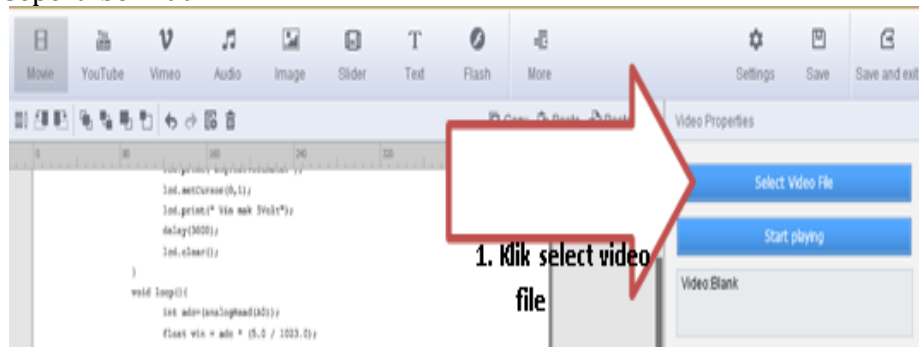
Movie YouTube Vimeo Audio Image Slider Text Flash More Settings Save Save and exit

Copy Paste Paste

Video Properties

Select Video File

Start playing

Video Blank

lcd.setCursor(0,1);
lcd.print(" Vin mak 5Volt");
delay(3000);
lcd.clear();
}
void loop(){
int adc=(analogRead(A0));
float vin = adc * (5.0 / 1023.0);

1. Klik select video file